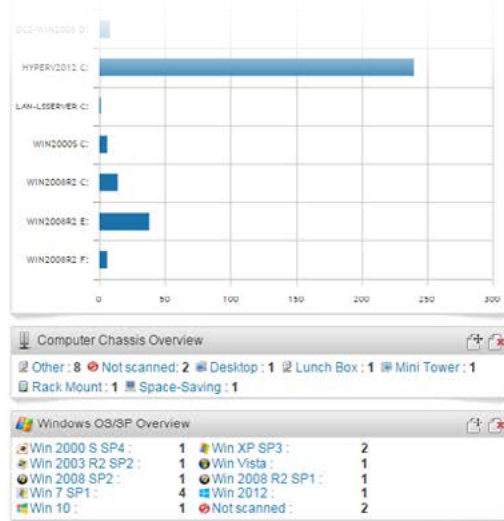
DC2-WIN2008 D:
HYPERV2012 C:
LAN-LSSERVER C:
WIN2000S C:
WIN2008R2 C:
WIN2008R2 E:
WIN2008R2 F:

0 50 100 150 200 250 300

Computer Chassis Overview

Other : 8 Not scanned: 2 Desktop : 1 Lunch Box : 1 Mini Tower : 1 Rack Mount : 1 Space-Saving : 1

Windows OS/SP Overview

| | | | |
|---|---|---|---|
| Win 2000 S SP4 : | 1 | Win XP SP3 : | 2 |
| Win 2003 R2 SP2 : | 1 | Win Vista : | 1 |
| Win 2008 SP2 : | 1 | Win 2008 R2 SP1 : | 1 |
| Win 7 SP1 : | 4 | Win 2012 : | 1 |
| Win 10 : | 1 | Not scanned : | 2 |